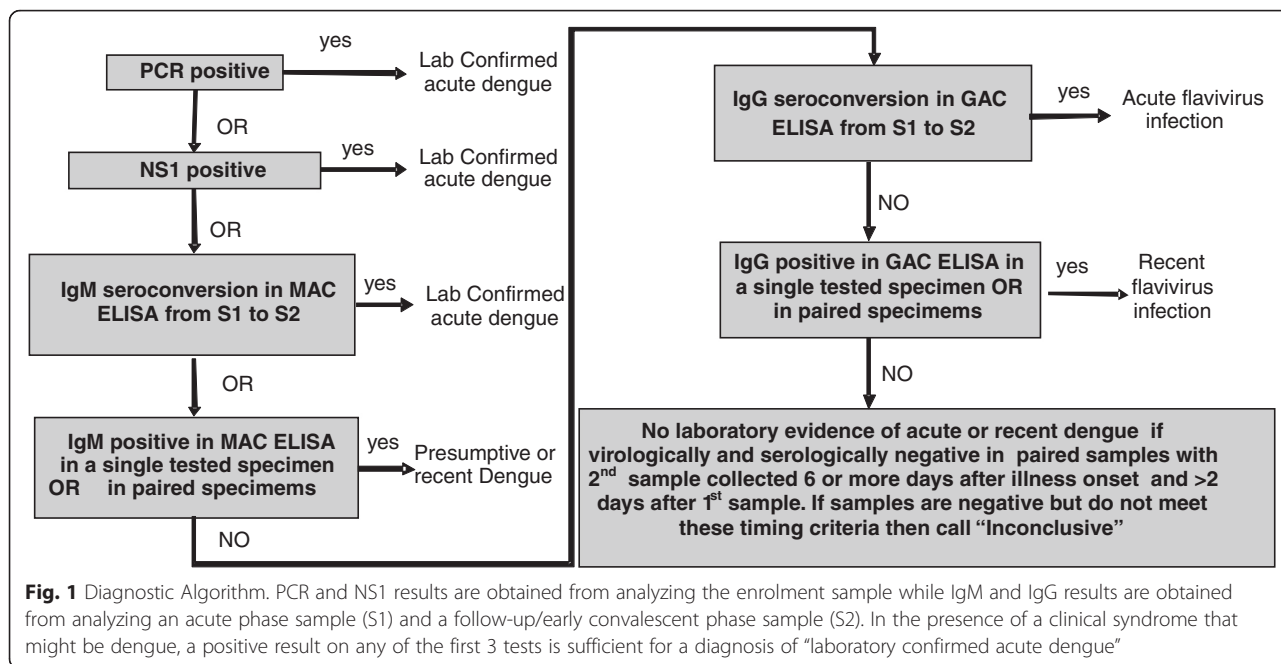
PCR positive

yes

Lab Confirmed acute dengue

OR

NS1 positive

yes

Lab Confirmed acute dengue

OR

IgM seroconversion in MAC ELISA from S1 to S2

yes

Lab Confirmed acute dengue

OR

IgM positive in MAC ELISA in a single tested specimen OR in paired specimems

yes

Presumptive or recent Dengue

NO

IgG seroconversion in GAC ELISA from S1 to S2

yes

Acute flavivirus infection

NO

IgG positive in GAC ELISA in a single tested specimen OR in paired specimems

yes

Recent flavivirus infection

NO

No laboratory evidence of acute or recent dengue if virologically and serologically negative in paired samples with 2$^{nd}$ sample collected 6 or more days after illness onset and >2 days after 1$^{st}$ sample. If samples are negative but do not meet these timing criteria then call "Inconclusive"

**Fig. 1** Diagnostic Algorithm. PCR and NS1 results are obtained from analyzing the enrolment sample while IgM and IgG results are obtained from analyzing an acute phase sample (S1) and a follow-up/early convalescent phase sample (S2). In the presence of a clinical syndrome that might be dengue, a positive result on any of the first 3 tests is sufficient for a diagnosis of "laboratory confirmed acute dengue"